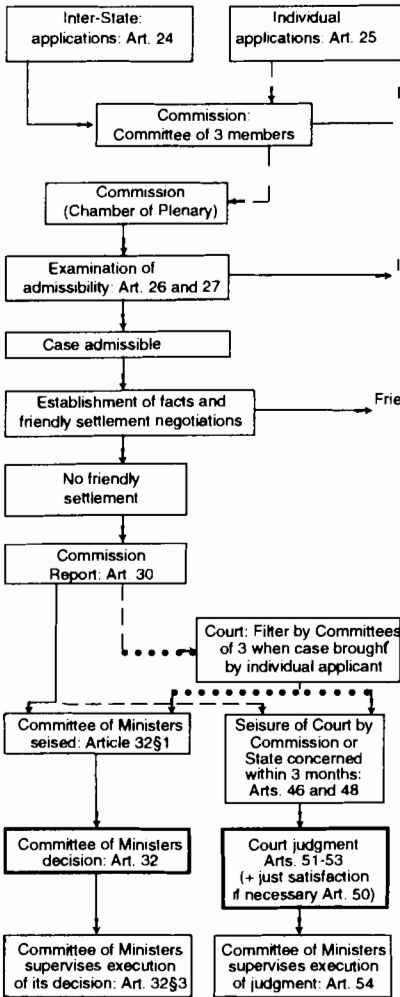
Inter-State: applications: Art. 24

Individual applications: Art. 25

Commission: Committee of 3 members

I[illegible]

Commission (Chamber of Plenary)

Examination of admissibility: Art. 26 and 27

I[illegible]

Case admissible

Establishment of facts and friendly settlement negotiations

Frie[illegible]

No friendly settlement

Commission Report: Art. 30

Court: Filter by Committees of 3 when case brought by individual applicant

Committee of Ministers seised: Article 32§1

Seisure of Court by Commission or State concerned within 3 months: Arts. 46 and 48

Committee of Ministers decision: Art. 32

Court judgment Arts. 51-53 (+ just satisfaction if necessary Art. 50)

Committee of Ministers supervises execution of its decision: Art. 32§3

Committee of Ministers supervises execution of judgment: Art. 54